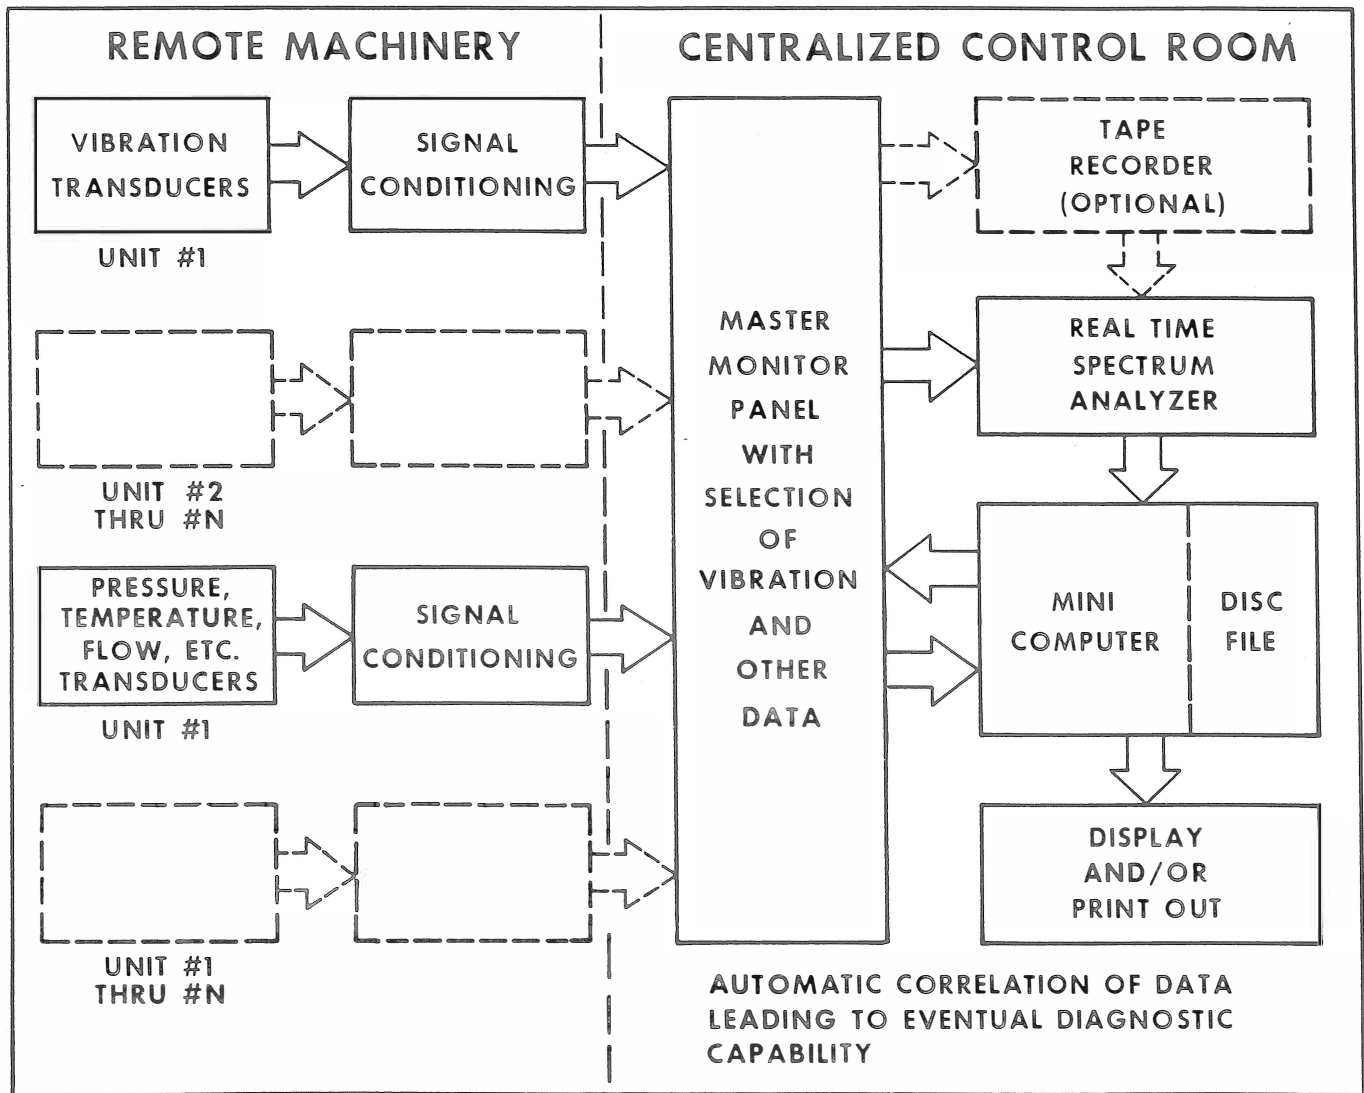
REMOTE MACHINERY

CENTRALIZED CONTROL ROOM

VIBRATION TRANSDUCERS

SIGNAL CONDITIONING

UNIT #1

UNIT #2 THRU #N

PRESSURE, TEMPERATURE, FLOW, ETC. TRANSDUCERS

SIGNAL CONDITIONING

UNIT #1

UNIT #1 THRU #N

MASTER MONITOR PANEL WITH SELECTION OF VIBRATION AND OTHER DATA

TAPE RECORDER (OPTIONAL)

REAL TIME SPECTRUM ANALYZER

MINI COMPUTER

DISC FILE

DISPLAY AND/OR PRINT OUT

AUTOMATIC CORRELATION OF DATA LEADING TO EVENTUAL DIAGNOSTIC CAPABILITY